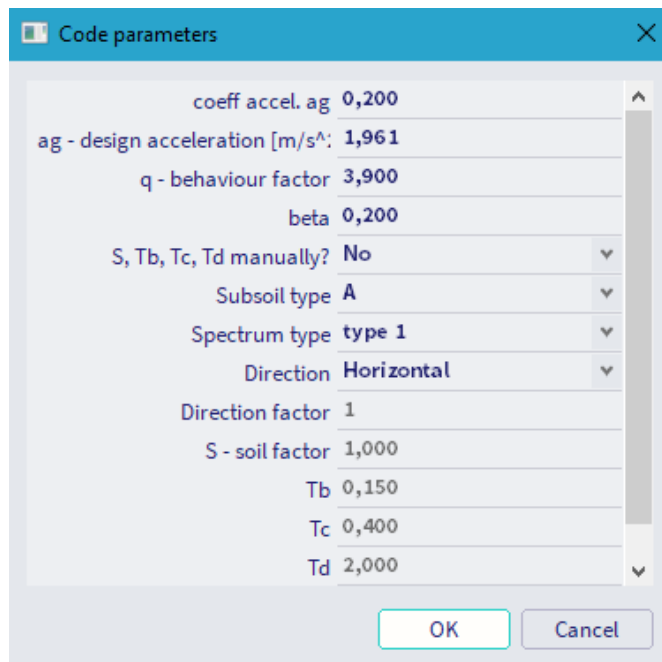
Code parameters

| | |
|---|---|
| coeff accel. ag | 0,200 |
| ag - design acceleration [m/s^: | 1,961 |
| q - behaviour factor | 3,900 |
| beta | 0,200 |
| S, Tb, Tc, Td manually? | No |
| Subsoil type | A |
| Spectrum type | type 1 |
| Direction | Horizontal |
| Direction factor | 1 |
| S - soil factor | 1,000 |
| Tb | 0,150 |
| Tc | 0,400 |
| Td | 2,000 |

OK Cancel